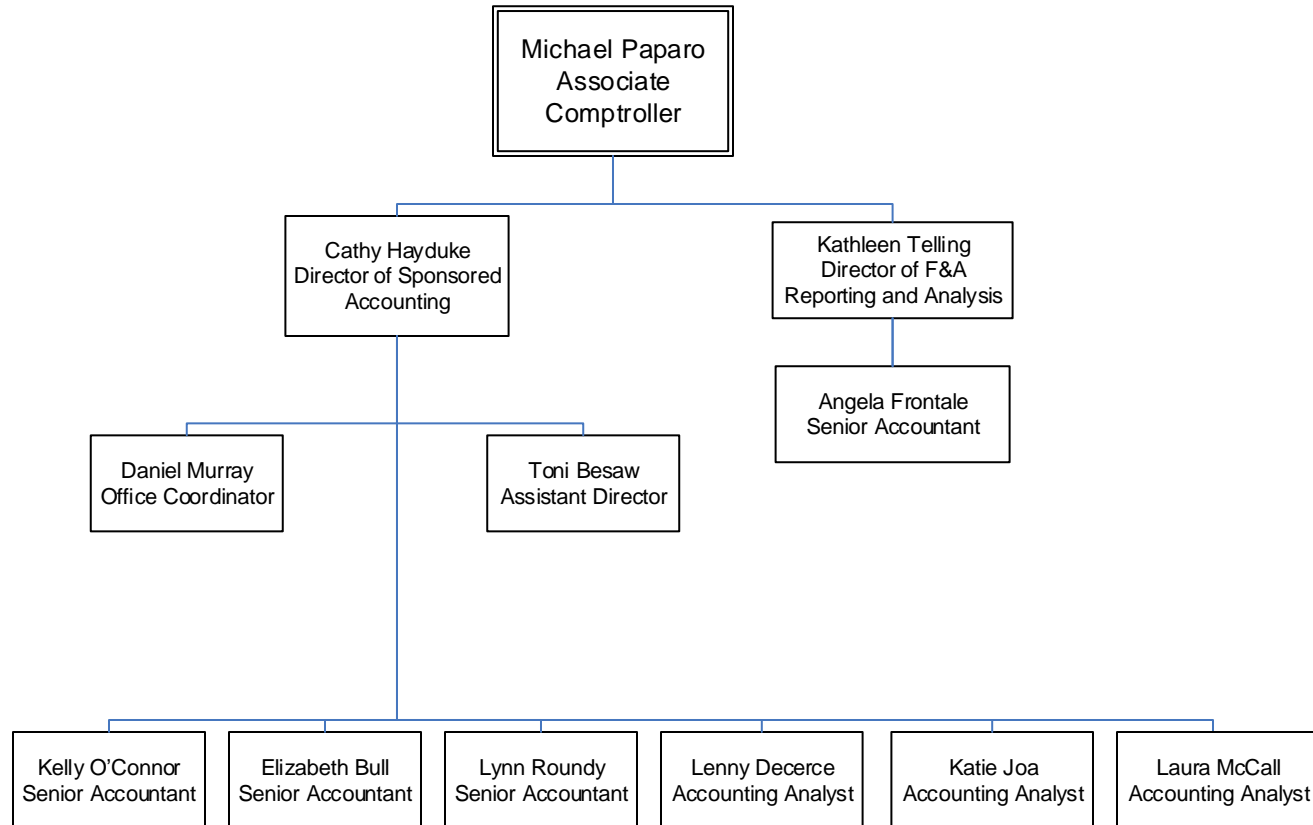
Michael Paparo
Associate
Comptroller

Cathy Hayduke
Director of Sponsored Accounting

Kathleen Telling
Director of F&A Reporting and Analysis

Angela Frontale
Senior Accountant

Daniel Murray
Office Coordinator

Toni Besaw
Assistant Director

Kelly O'Connor
Senior Accountant

Elizabeth Bull
Senior Accountant

Lynn Roundy
Senior Accountant

Lenny Decerce
Accounting Analyst

Katie Joa
Accounting Analyst

Laura McCall
Accounting Analyst